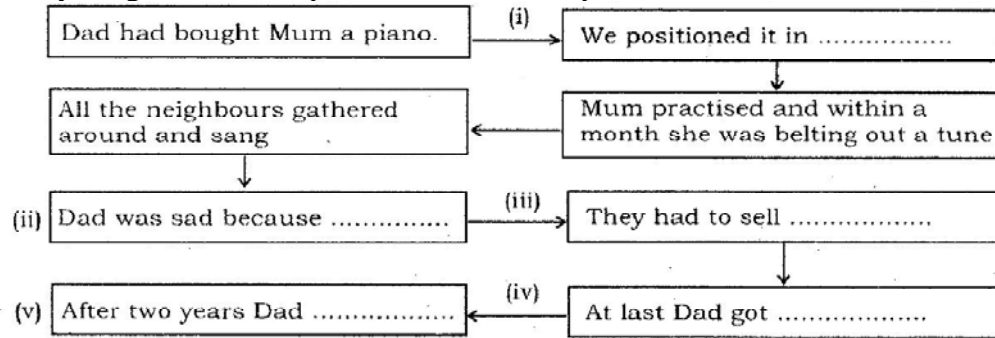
Dad had bought Mum a piano.

(i)

We positioned it in ................

Mum practised and within a month she was belting out a tune

All the neighbours gathered around and sang

(ii) Dad was sad because ..............

(iii)

They had to sell ................

At last Dad got ..................

(iv)

(v) After two years Dad ................